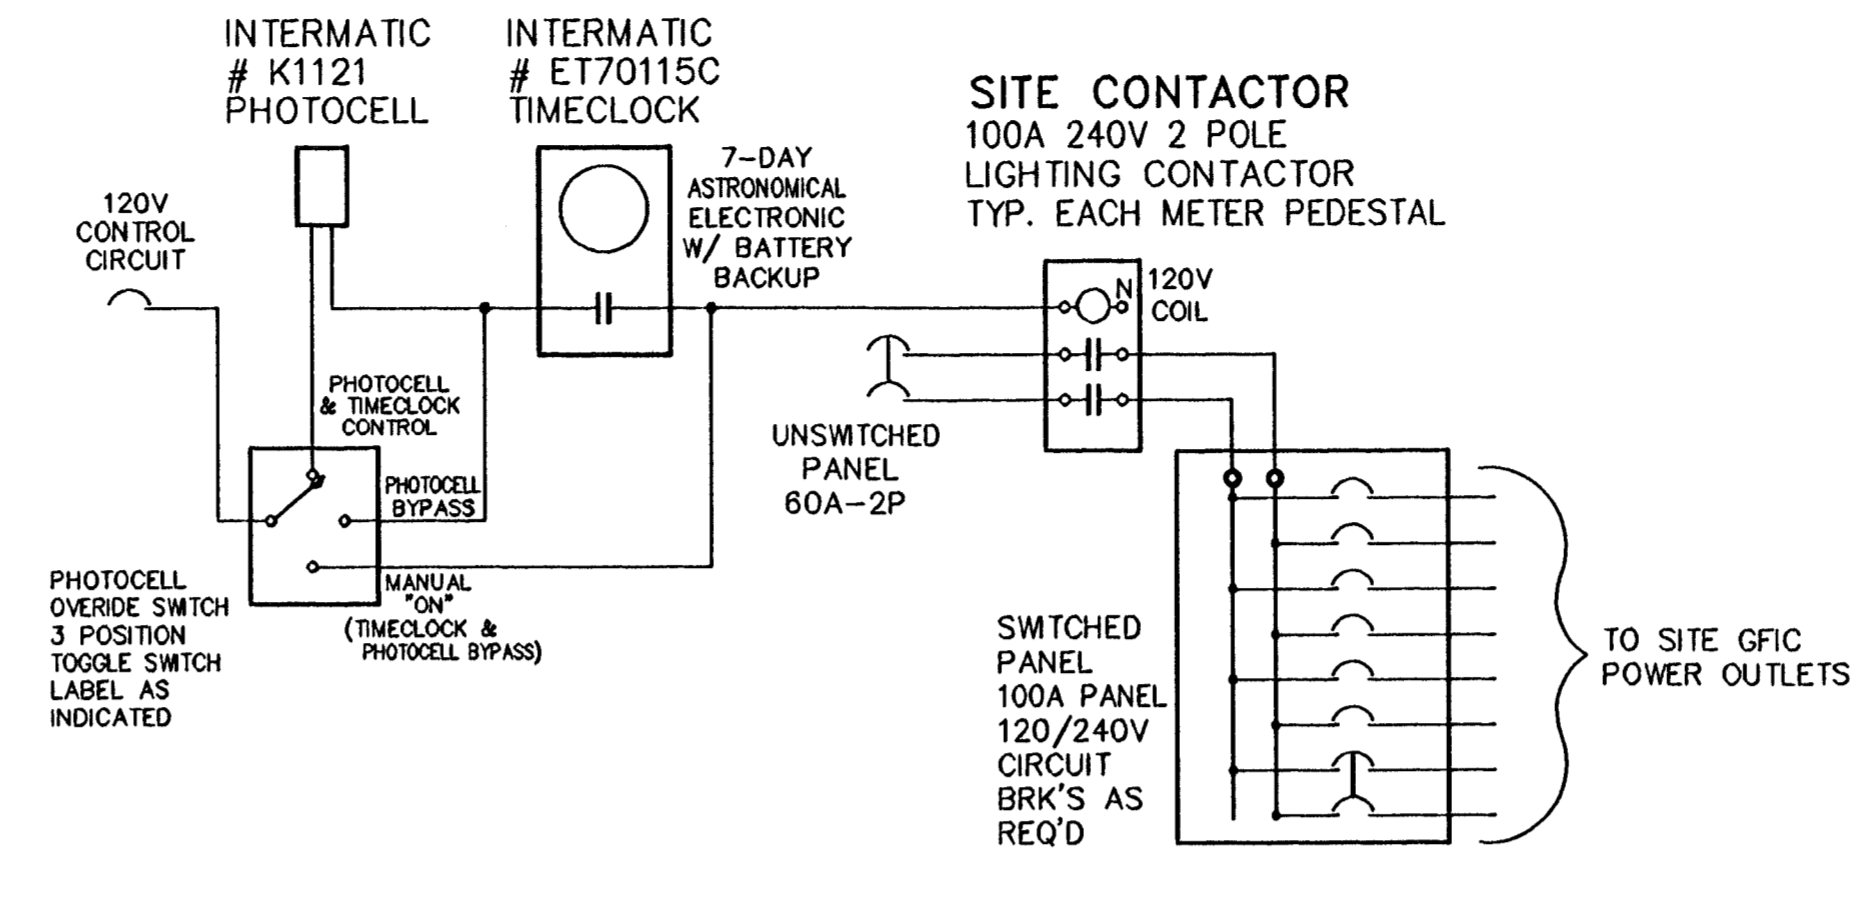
INTERMATIC
# K1121
PHOTOCELL

INTERMATIC
# ET70115C
TIMECLOCK

SITE CONTACTOR
100A 240V 2 POLE
LIGHTING CONTACTOR
TYP. EACH METER PEDESTAL

120V
CONTROL
CIRCUIT

7-DAY
ASTRONOMICAL
ELECTRONIC
W/ BATTERY
BACKUP

N

120V
COIL

PHOTOCELL
& TIMECLOCK
CONTROL

PHOTOCELL
BYPASS

UNSWITCHED
PANEL
60A-2P

MANUAL
"ON"
(TIMECLOCK &
PHOTOCELL BYPASS)

PHOTOCELL
OVERIDE SWITCH
3 POSITION
TOGGLE SWITCH
LABEL AS
INDICATED

SWITCHED
PANEL
100A PANEL
120/240V
CIRCUIT
BRK'S AS
REQ'D

TO SITE GFIC
POWER OUTLETS